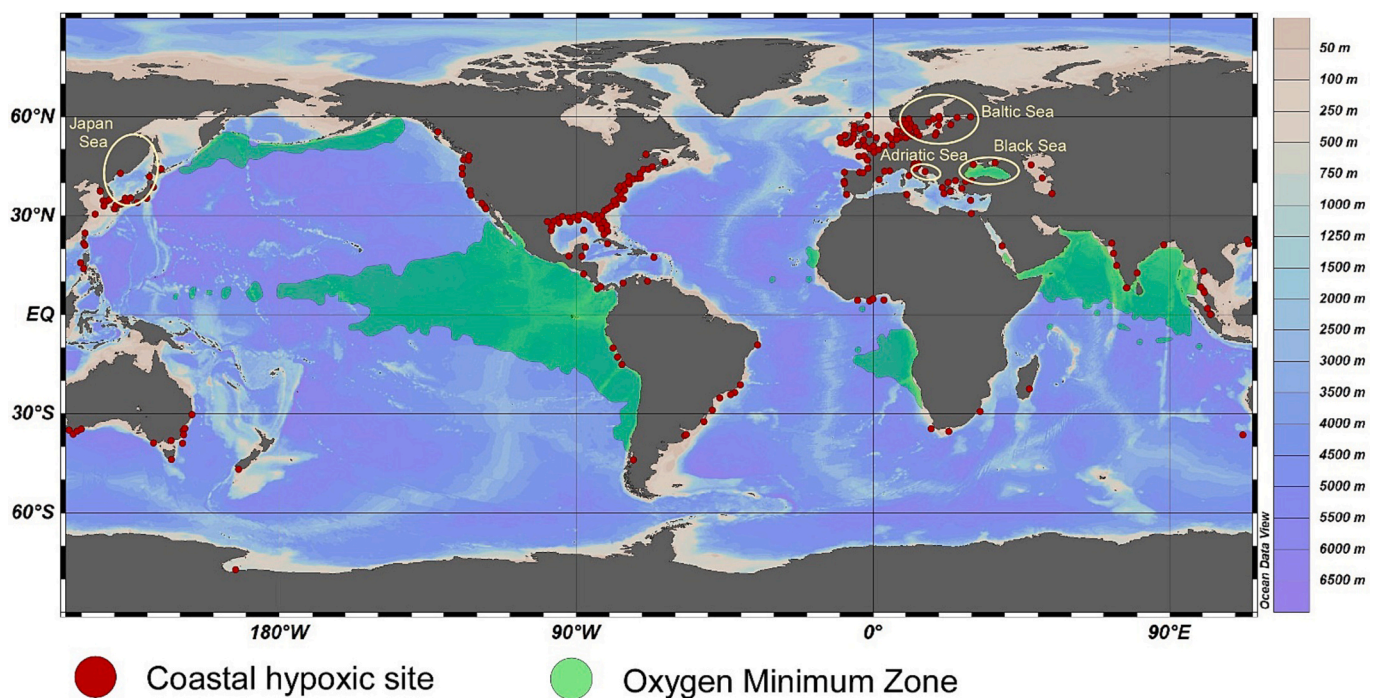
60°N
30°N
EQ
30°S
60°S
180°W
90°W
0°
90°E

Japan Sea
Baltic Sea
Adriatic Sea
Black Sea

50 m
100 m
250 m
500 m
750 m
1000 m
1250 m
1500 m
2000 m
2500 m
3000 m
3500 m
4000 m
4500 m
5000 m
5500 m
6000 m
6500 m

Ocean Data View

Coastal hypoxic site
Oxygen Minimum Zone